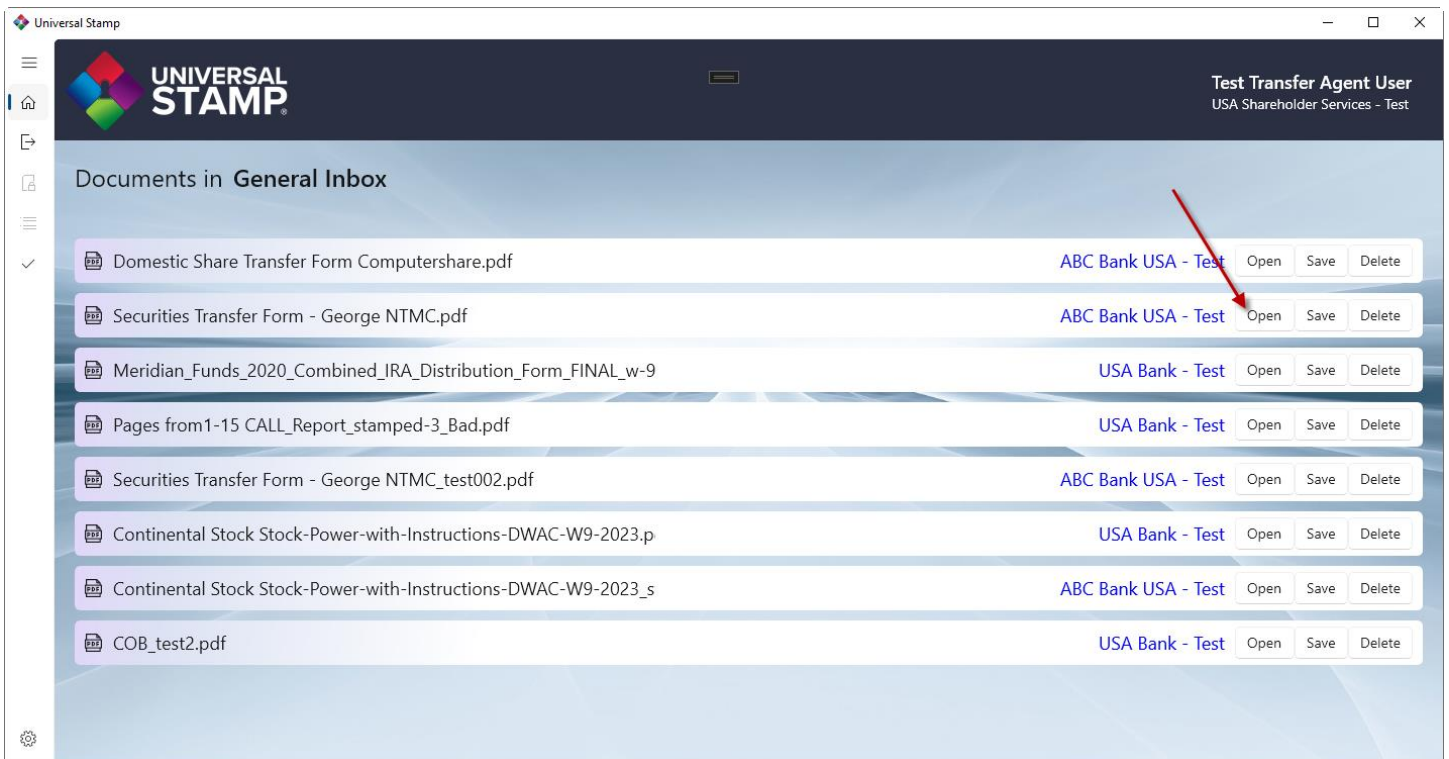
Universal Stamp

UNIVERSAL STAMP

Test Transfer Agent User
USA Shareholder Services - Test

Documents in General Inbox

| | | | | |
|---|---|---|---|---|
| Domestic Share Transfer Form Computershare.pdf | ABC Bank USA - Test | Open | Save | Delete |
| Securities Transfer Form - George NTMC.pdf | ABC Bank USA - Test | Open | Save | Delete |
| Meridian_Funds_2020_Combined_IRA_Distribution_Form_FINAL_w-9 | USA Bank - Test | Open | Save | Delete |
| Pages from1-15 CALL_Report_stamped-3_Bad.pdf | USA Bank - Test | Open | Save | Delete |
| Securities Transfer Form - George NTMC_test002.pdf | ABC Bank USA - Test | Open | Save | Delete |
| Continental Stock Stock-Power-with-Instructions-DWAC-W9-2023.p | USA Bank - Test | Open | Save | Delete |
| Continental Stock Stock-Power-with-Instructions-DWAC-W9-2023_s | ABC Bank USA - Test | Open | Save | Delete |
| COB_test2.pdf | USA Bank - Test | Open | Save | Delete |